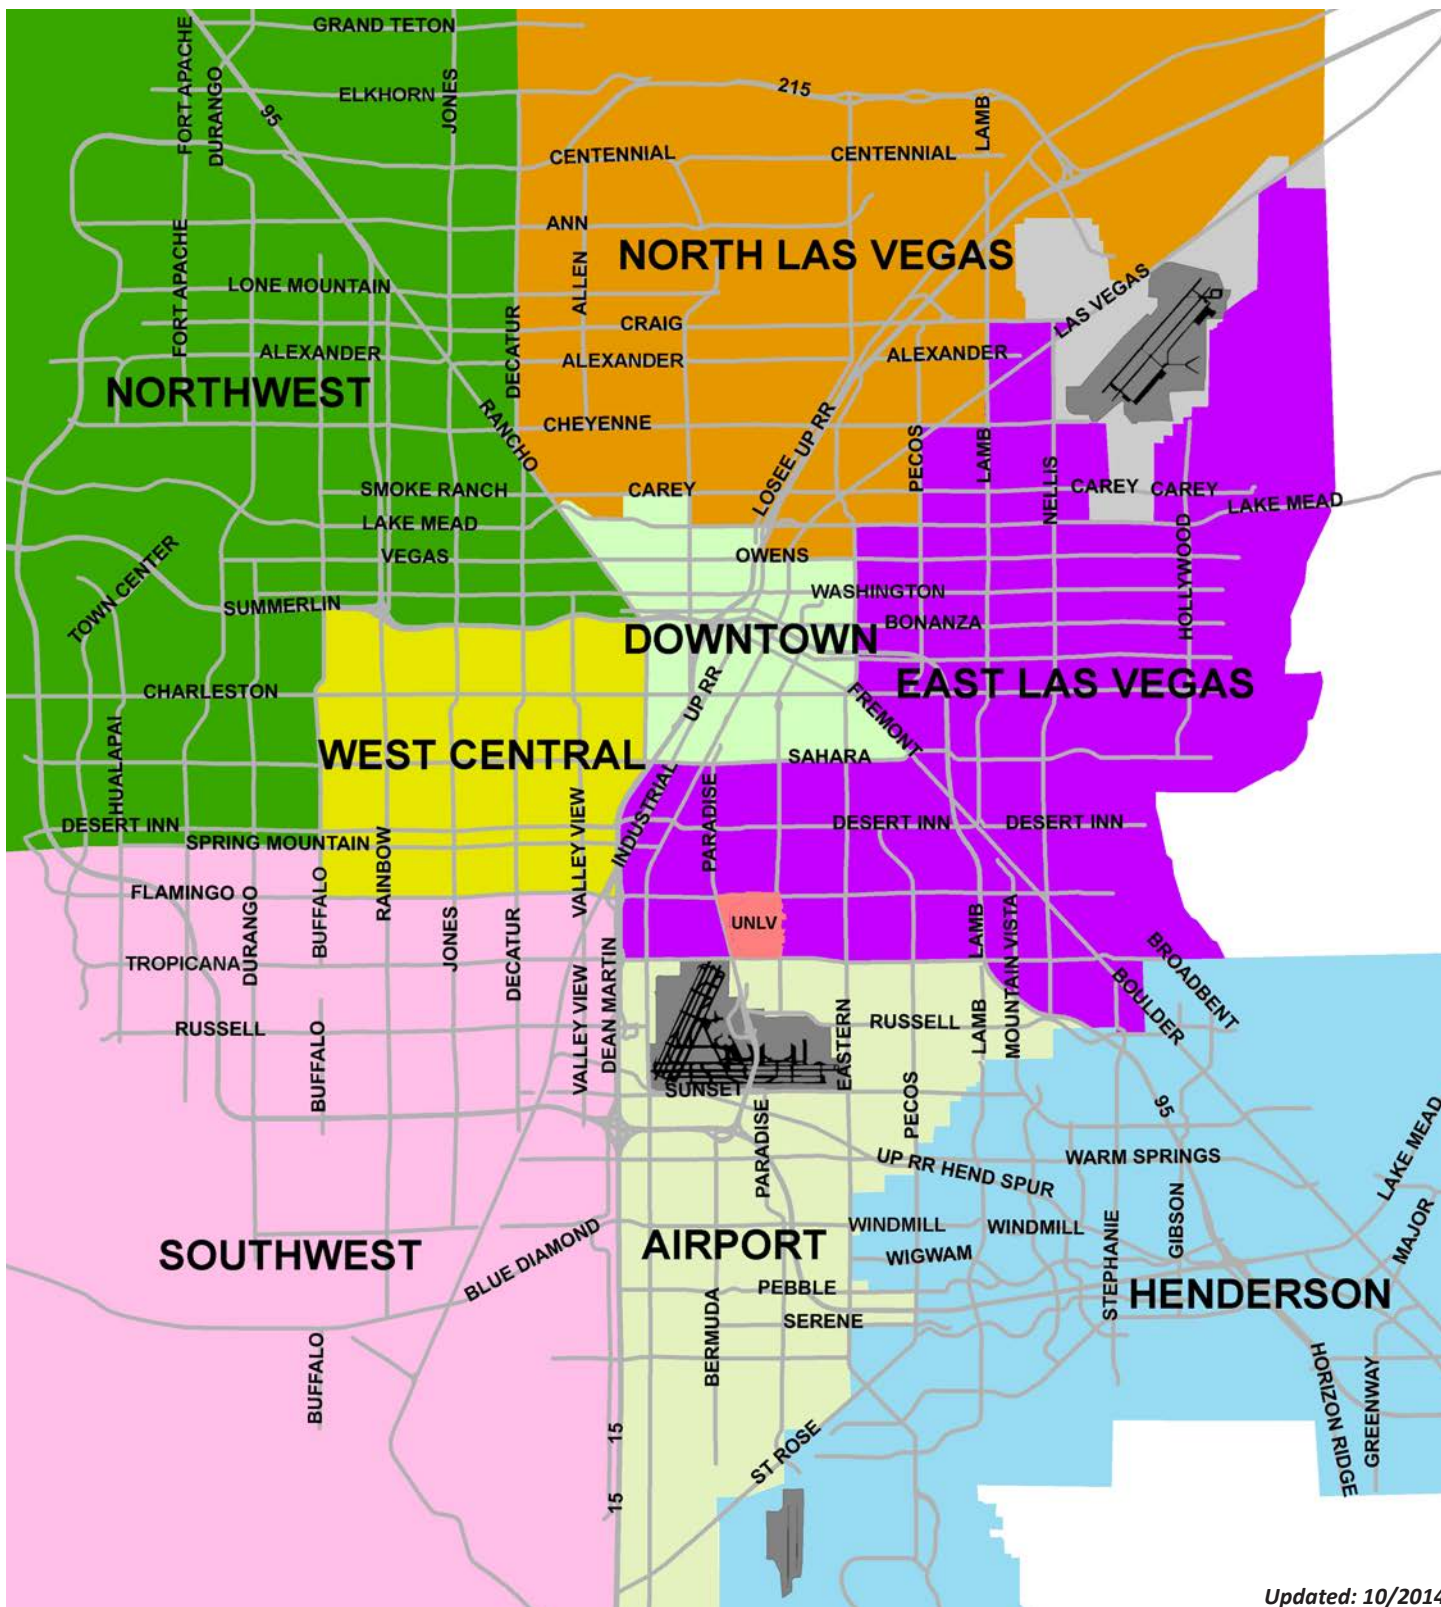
GRAND TETON
FORT APACHE
DURANGO
95
ELKHORN
JONES
215
LAMB
CENTENNIAL
CENTENNIAL
ANN
NORTH LAS VEGAS
FORT APACHE
LONE MOUNTAIN
ALLEN
LAS VEGAS
CRAIG
ALEXANDER
DECATUR
ALEXANDER
ALEXANDER
NORTHWEST
RANCHO
CHEYENNE
LOSEE UP RR
PECOS
LAMB
NELLIS
CAREY
CAREY
SMOKE RANCH
CAREY
LAKE MEAD
LAKE MEAD
HOLLYWOOD
VEGAS
OWENS
TOWN CENTER
WASHINGTON
SUMMERLIN
BONANZA
DOWNTOWN
EAST LAS VEGAS
CHARLESTON
UP RR
FREMONT
WEST CENTRAL
HUALAPAI
SAHARA
INDUSTRIAL
PARADISE
DESERT INN
DESERT INN
DESERT INN
SPRING MOUNTAIN
RAINBOW
VALLEY VIEW
FLAMINGO
DURANGO
BUFFALO
UNLV
TROPICANA
JONES
DECATUR
LAMB
MOUNTAIN VISTA
BROADBENT
DEAN MARTIN
BOULDER
RUSSELL
VALLEY VIEW
RUSSELL
BUFFALO
EASTERN
LAMB
SUNSET
95
PECOS
PARADISE
UP RR HEND SPUR
WARM SPRINGS
LAKE MEAD
WINDMILL
WINDMILL
SOUTHWEST
BLUE DIAMOND
AIRPORT
WIGWAM
STEPHANIE
GIBSON
MAJOR
PEBBLE
HENDERSON
SERENE
BERMUDA
BUFFALO
15
HORIZON RIDGE
GREENWAY
ST ROSE
15
Updated: 10/2014